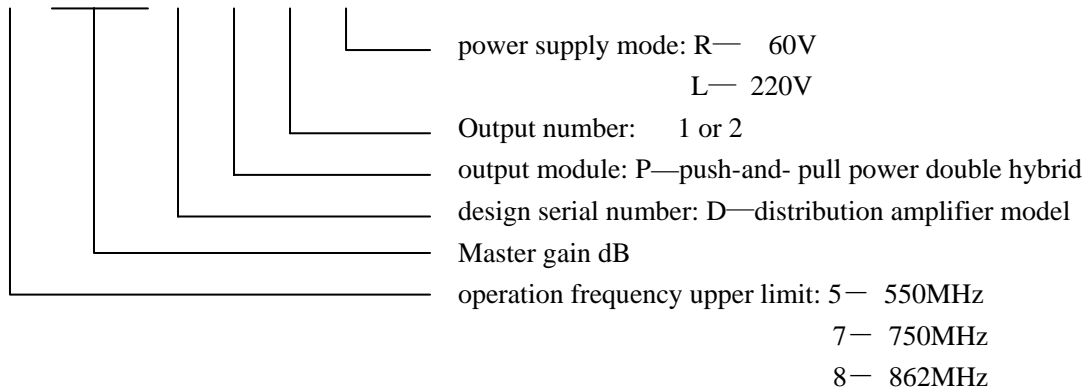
power supply mode: R— 60V
L— 220V

Output number: 1 or 2

output module: P—push-and- pull power double hybrid

design serial number: D—distribution amplifier model

Master gain dB

operation frequency upper limit: 5— 550MHz
7— 750MHz
8— 862MHz